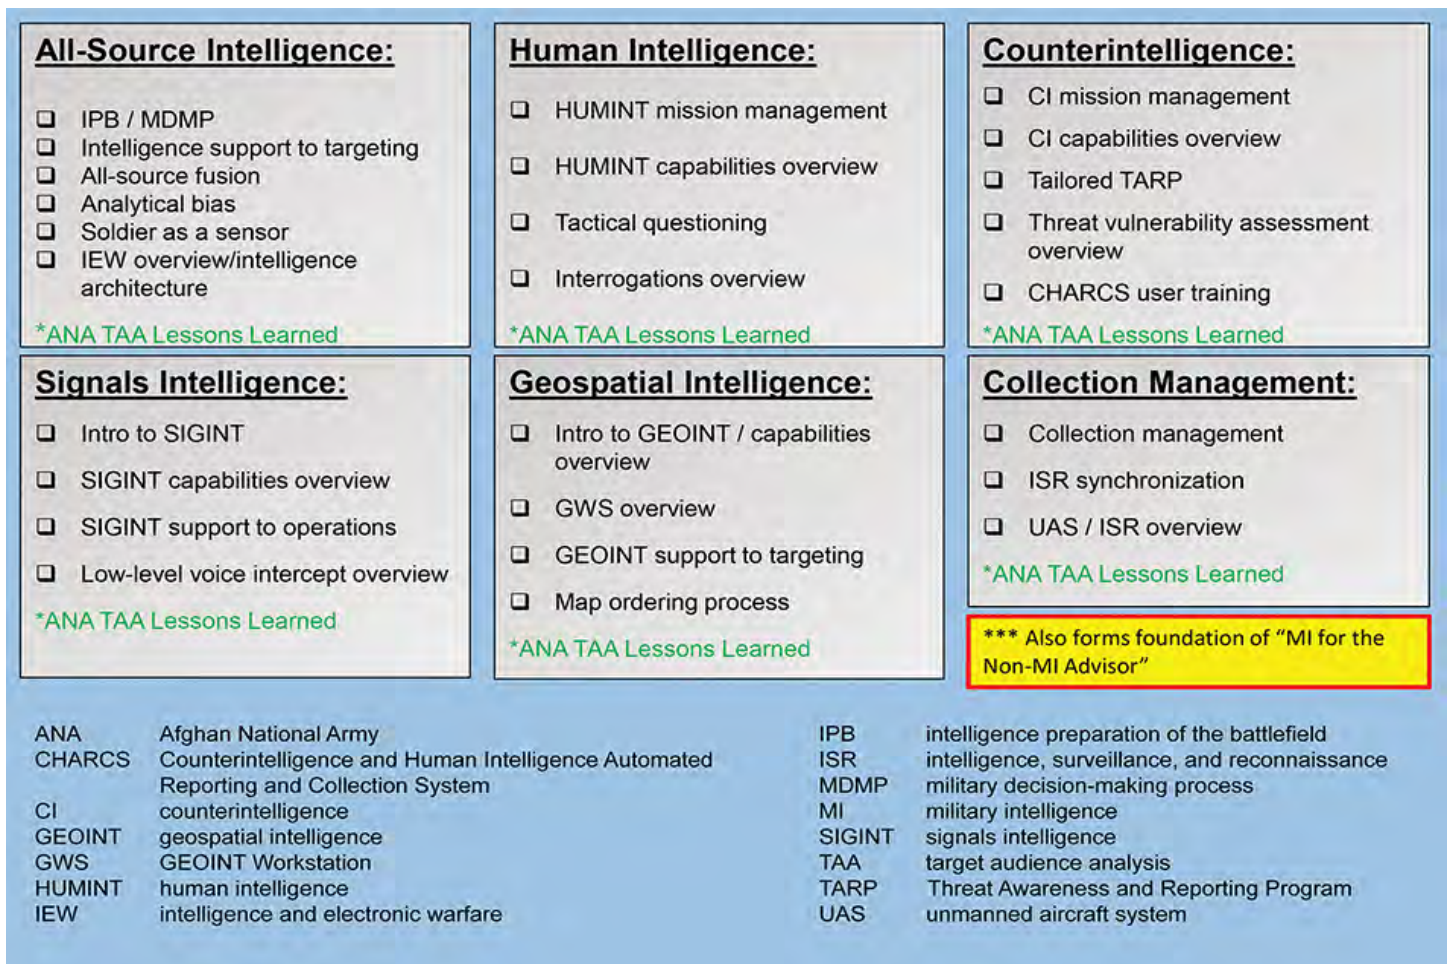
All-Source Intelligence:

- IPB / MDMP
- Intelligence support to targeting
- All-source fusion
- Analytical bias
- Soldier as a sensor
- IEW overview/intelligence architecture

*ANA TAA Lessons Learned

Human Intelligence:

- HUMINT mission management
- HUMINT capabilities overview
- Tactical questioning
- Interrogations overview

*ANA TAA Lessons Learned

Counterintelligence:

- CI mission management
- CI capabilities overview
- Tailored TARP
- Threat vulnerability assessment overview
- CHARCS user training

*ANA TAA Lessons Learned

Signals Intelligence:

- Intro to SIGINT
- SIGINT capabilities overview
- SIGINT support to operations
- Low-level voice intercept overview

*ANA TAA Lessons Learned

Geospatial Intelligence:

- Intro to GEOINT / capabilities overview
- GWS overview
- GEOINT support to targeting
- Map ordering process

*ANA TAA Lessons Learned

Collection Management:

- Collection management
- ISR synchronization
- UAS / ISR overview

*ANA TAA Lessons Learned

*** Also forms foundation of "MI for the Non-MI Advisor"

| | |
|---|---|
| ANA | Afghan National Army |
| CHARCS | Counterintelligence and Human Intelligence Automated Reporting and Collection System |
| CI | counterintelligence |
| GEOINT | geospatial intelligence |
| GWS | GEOINT Workstation |
| HUMINT | human intelligence |
| IEW | intelligence and electronic warfare |
| IPB | intelligence preparation of the battlefield |
| ISR | intelligence, surveillance, and reconnaissance |
| MDMP | military decision-making process |
| MI | military intelligence |
| SIGINT | signals intelligence |
| TAA | target audience analysis |
| TARP | Threat Awareness and Reporting Program |
| UAS | unmanned aircraft system |